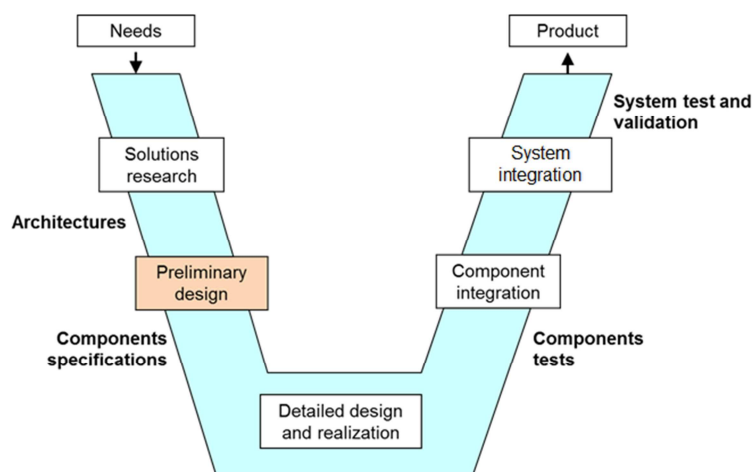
Needs

Product

System test and validation

Solutions research

System integration

Architectures

Preliminary design

Component integration

Components specifications

Components tests

Detailed design and realization